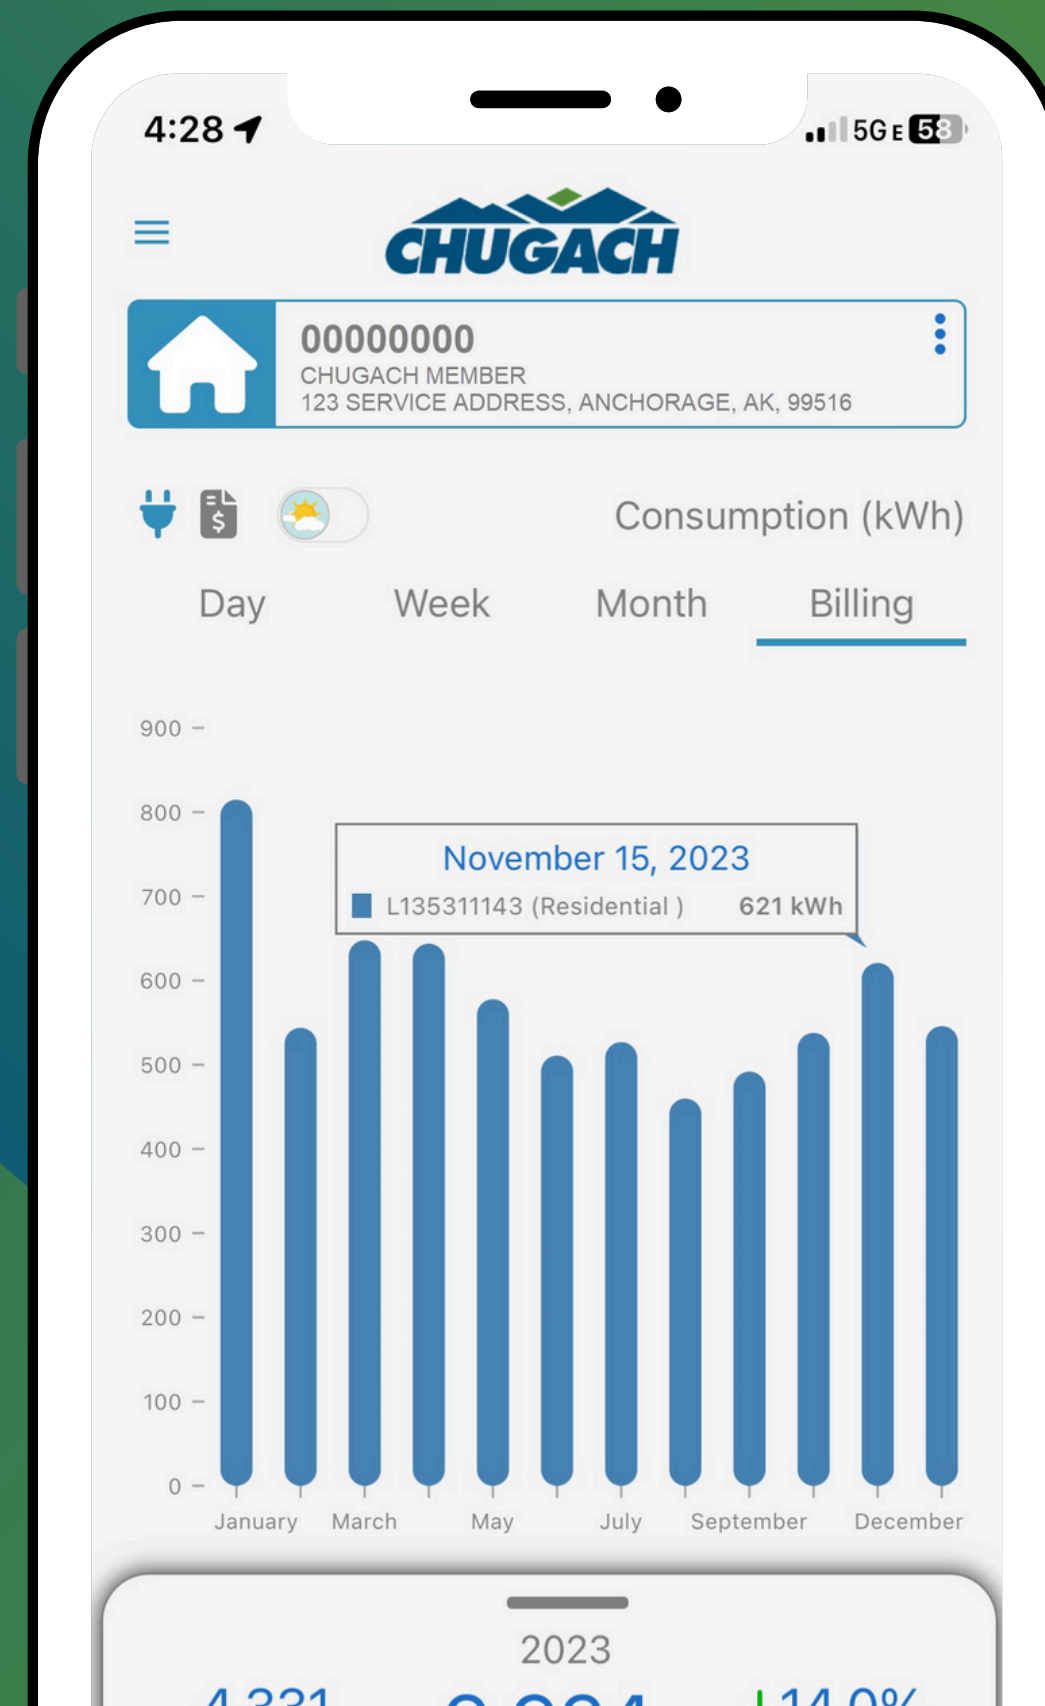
4:28

5G E 58

CHUGACH

00000000
CHUGACH MEMBER
123 SERVICE ADDRESS, ANCHORAGE, AK, 99516

Consumption (kWh)

Day Week Month Billing

900
800
700
600
500
400
300
200
100
0

November 15, 2023
L135311143 (Residential ) 621 kWh

January March May July September December

2023

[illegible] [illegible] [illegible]